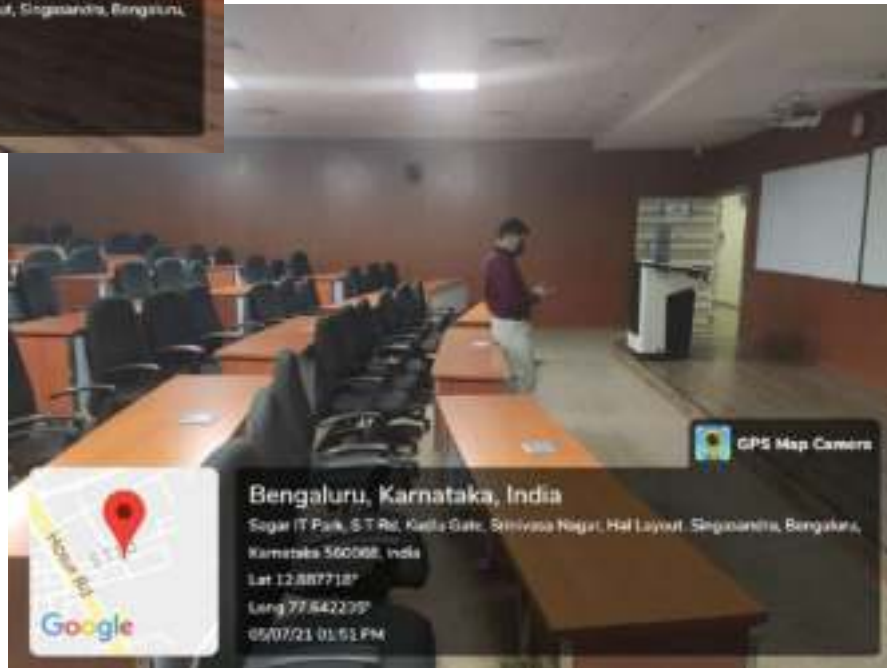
ut, Singasandra, Bengaluru,

GPS Map Camera

Bengaluru, Karnataka, India

Sogar IT Park, S T Rd, Kudlu Gate, Srinivasa Nagar, Hal Layout, Singasandra, Bengaluru, Karnataka 560068, India

Lat 12.887718°

Long 77.642235°

05/07/21 01:51 PM

Hosur Rd

Google